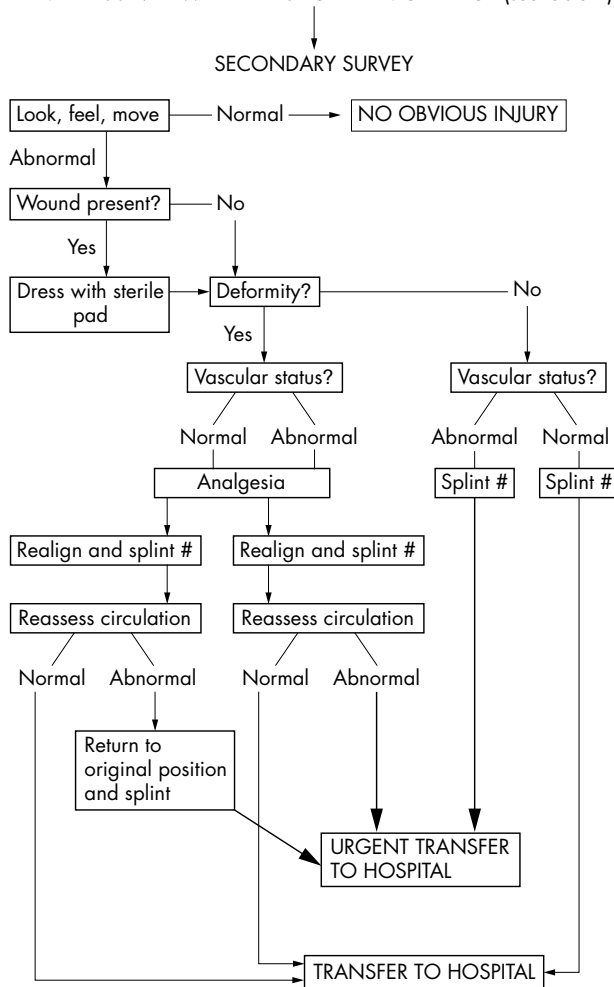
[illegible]

SECONDARY SURVEY

Look, feel, move
Normal
NO OBVIOUS INJURY
Abnormal
Wound present?
No
Yes
Dress with sterile pad
Deformity?
No
Yes
Vascular status?
Vascular status?
Normal
Abnormal
Abnormal
Normal
Analgesia
Splint #
Splint #
Realign and splint #
Realign and splint #
Reassess circulation
Reassess circulation
Normal
Abnormal
Normal
Abnormal
Return to original position and splint
URGENT TRANSFER TO HOSPITAL
TRANSFER TO HOSPITAL